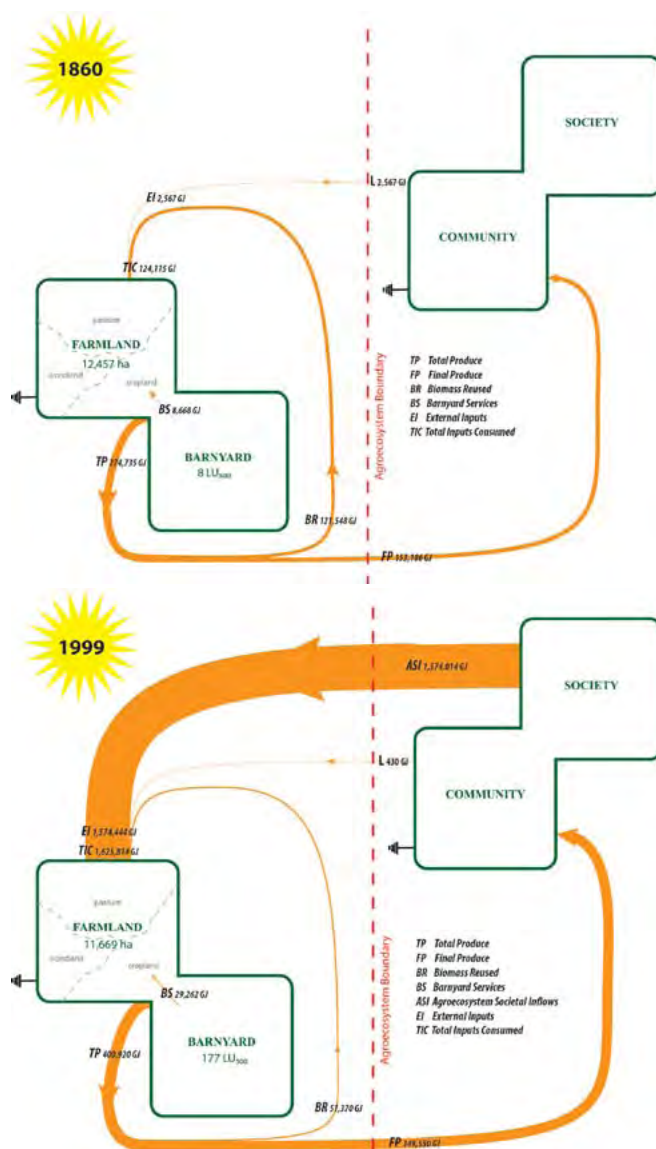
1860

SOCIETY

L 2,567 GJ

EI 2,567 GJ

COMMUNITY

TIC 124,115 GJ

pasture

FARMLAND
12,457 ha

woodland

cropland

BS 8,668 GJ

Agroecosystem Boundary

TP Total Produce
FP Final Produce
BR Biomass Reused
BS Barnyard Services
EI External Inputs
TIC Total Inputs Consumed

TP 274,735 GJ

BARNYARD
8 $LU_{500}$

BR 121,548 GJ

FP 153,186 GJ

1999

ASI 1,574,814 GJ

SOCIETY

L 430 GJ

COMMUNITY

EI 1,574,444 GJ

TIC 1,625,814 GJ

pasture

FARMLAND
11,669 ha

woodland

cropland

BS 29,262 GJ

Agroecosystem Boundary

TP Total Produce
FP Final Produce
BR Biomass Reused
BS Barnyard Services
ASI Agroecosystem Societal Inflows
EI External Inputs
TIC Total Inputs Consumed

TP 400,920 GJ

BARNYARD
177 $LU_{500}$

BR 51,370 GJ

FP 349,550 GJ